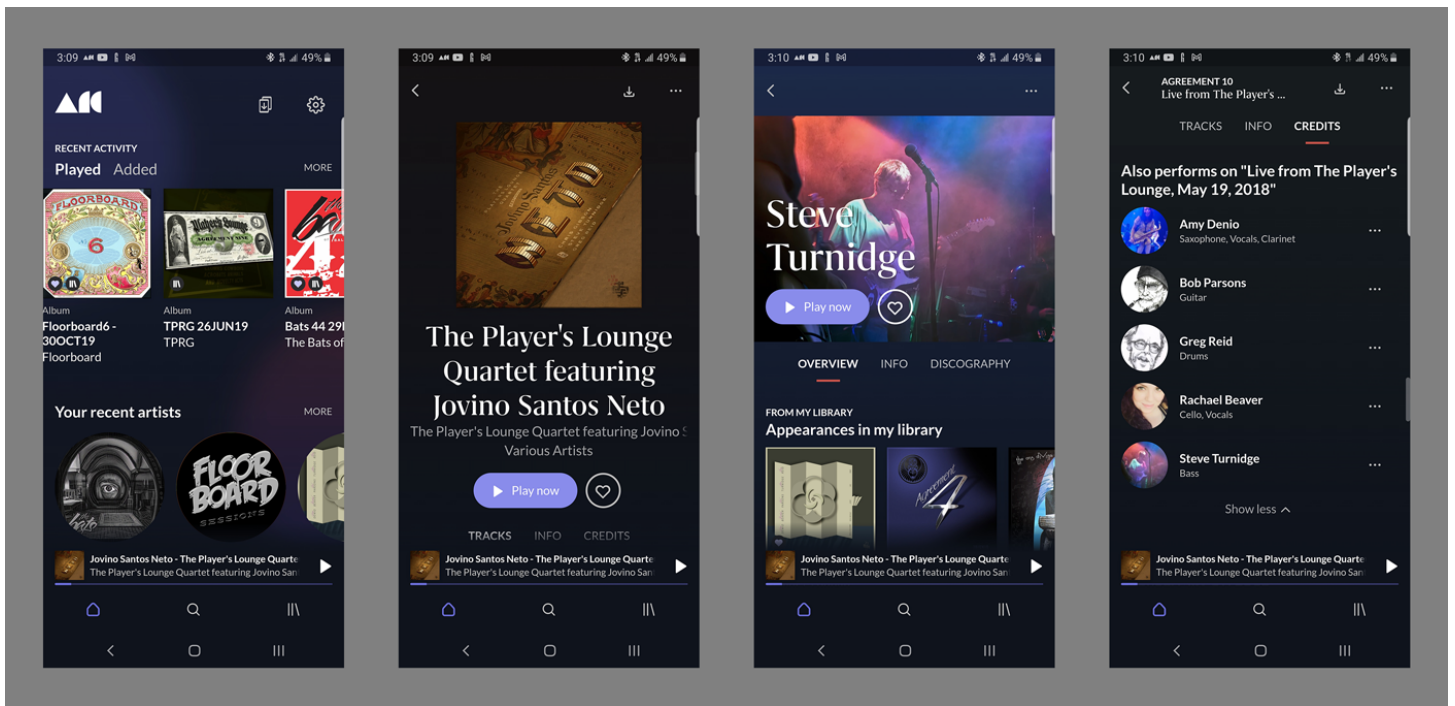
3:09 49%

RECENT ACTIVITY
Played Added MORE

Album
Floorboard6 - 30OCT19
Floorboard

Album
TPRG 26JUN19
TPRG

Album
Bats 44 29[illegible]
The Bats of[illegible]

Your recent artists MORE

Jovino Santos Neto - The Player's Lounge Quarte
The Player's Lounge Quartet featuring Jovino San

3:09 49%

The Player's Lounge Quartet featuring Jovino Santos Neto
The Player's Lounge Quartet featuring Jovino S
Various Artists

Play now

TRACKS INFO CREDITS

Jovino Santos Neto - The Player's Lounge Quarte
The Player's Lounge Quartet featuring Jovino San

3:10 49%

Steve Turnidge

Play now

OVERVIEW INFO DISCOGRAPHY

FROM MY LIBRARY
Appearances in my library

Jovino Santos Neto - The Player's Lounge Quarte
The Player's Lounge Quartet featuring Jovino San

3:10 49%

AGREEMENT 10
Live from The Player's ...

TRACKS INFO CREDITS

Also performs on "Live from The Player's Lounge, May 19, 2018"

Amy Denio
Saxophone, Vocals, Clarinet

Bob Parsons
Guitar

Greg Reid
Drums

Rachael Beaver
Cello, Vocals

Steve Turnidge
Bass

Show less

Jovino Santos Neto - The Player's Lounge Quarte
The Player's Lounge Quartet featuring Jovino San